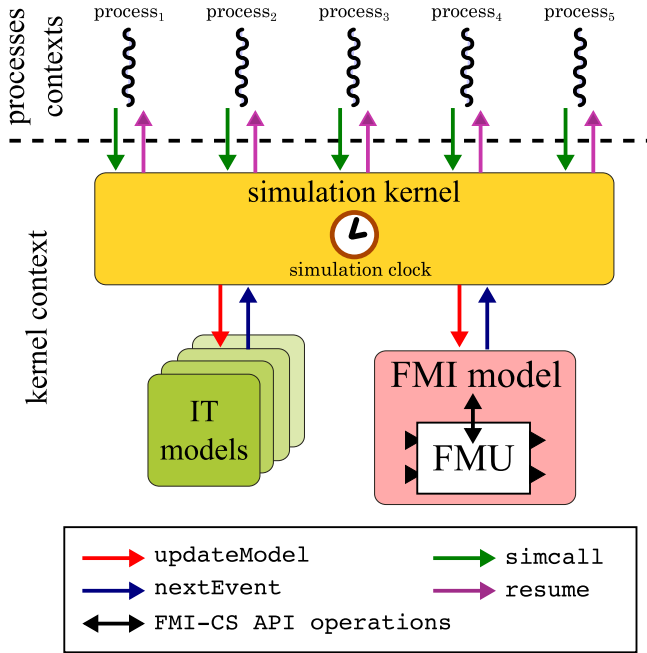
processes contexts

process$_1$ process$_2$ process$_3$ process$_4$ process$_5$

kernel context

simulation kernel

simulation clock

IT models

FMI model

FMU

updateModel

nextEvent

FMI-CS API operations

simcall

resume